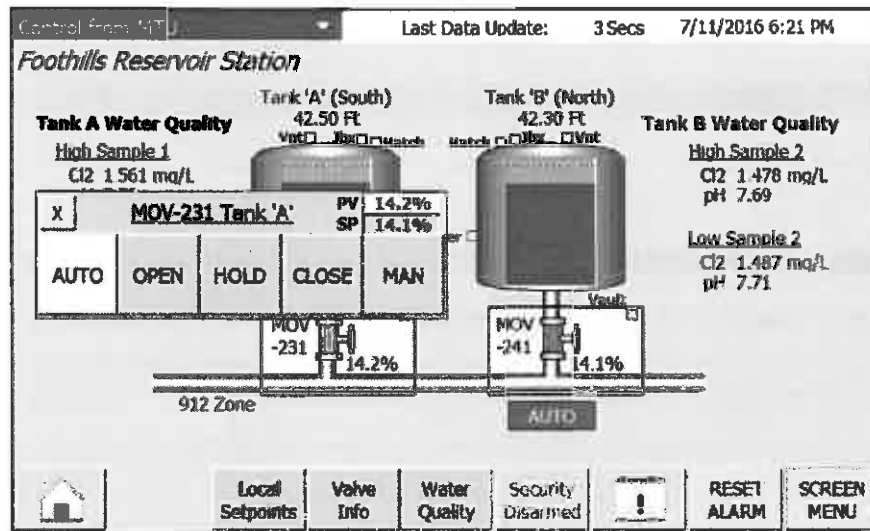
Control from MT

Last Data Update: 3 Secs 7/11/2016 6:21 PM

Foothills Reservoir Station

Tank 'A' (South)
42.50 Ft
Vnt Ibx Hatch

Tank 'B' (North)
42.30 Ft
Hatch Ibx Vnt

Tank A Water Quality
High Sample 1
Cl2 1.561 mg/L

Tank B Water Quality
High Sample 2
Cl2 1.478 mg/L
pH 7.69

Low Sample 2
Cl2 1.487 mg/L
pH 7.71

X MOV-231 Tank 'A'
PV 14.2%
SP 14.1%

AUTO OPEN HOLD CLOSE MAN

MOV -231 14.2%

Vault

MOV -241 14.1%

912 Zone

AUTO

Local Setpoints

Valve Info

Water Quality

Security Disarmed

RESET ALARM

SCREEN MENU